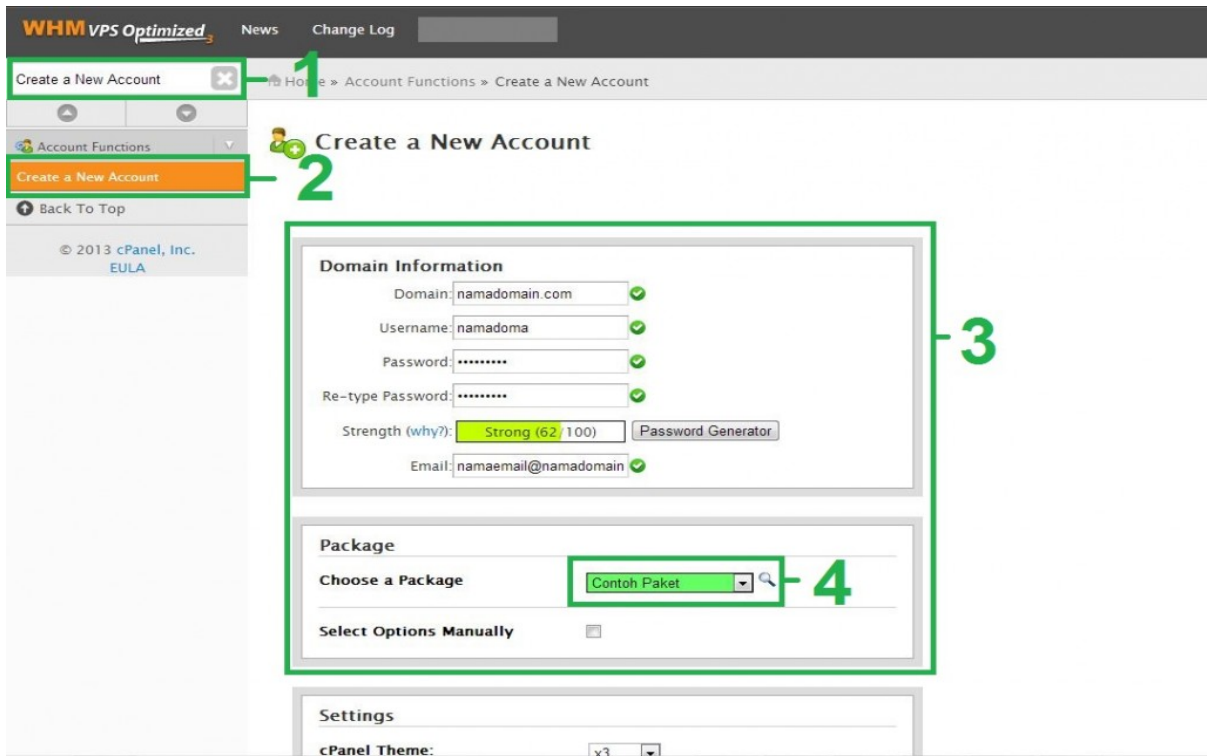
WHM VPS Optimized 3 News Change Log

Create a New Account

1

Home » Account Functions » Create a New Account

Account Functions

Create a New Account

2

Back To Top

© 2013 cPanel, Inc.
EULA

Create a New Account

Domain Information

Domain: namadomain.com

Username: namadoma

Password: ••••••••••

Re-type Password: ••••••••••

Strength (why?): Strong (62/100) Password Generator

Email: namaemail@namadomain

3

Package

Choose a Package Contoh Paket

4

Select Options Manually

Settings

cPanel Theme: x3